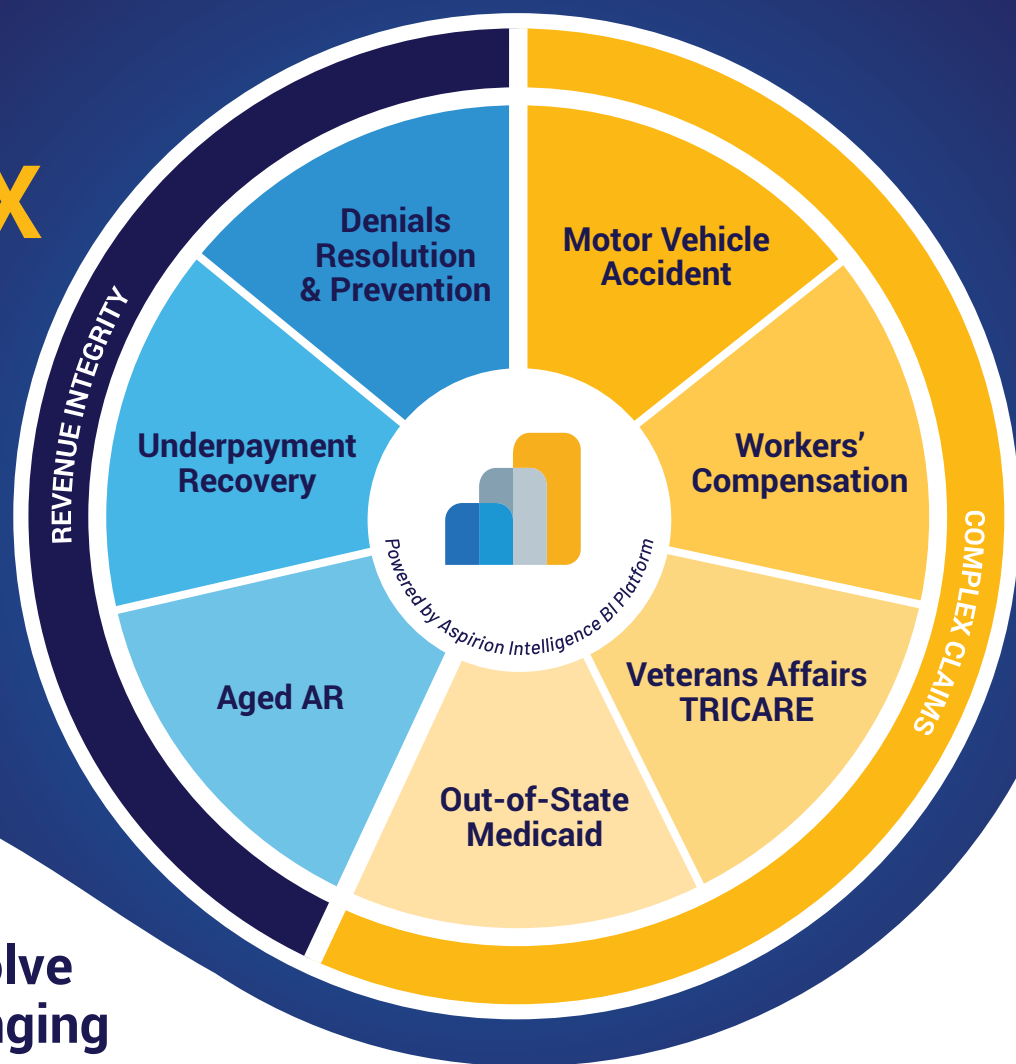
X

REVENUE INTEGRITY

Denials Resolution & Prevention

Underpayment Recovery

Aged AR

Motor Vehicle Accident

Workers' Compensation

Veterans Affairs TRICARE

Out-of-State Medicaid

COMPLEX CLAIMS

Powered by Aspirion Intelligence BI Platform

olve
nging